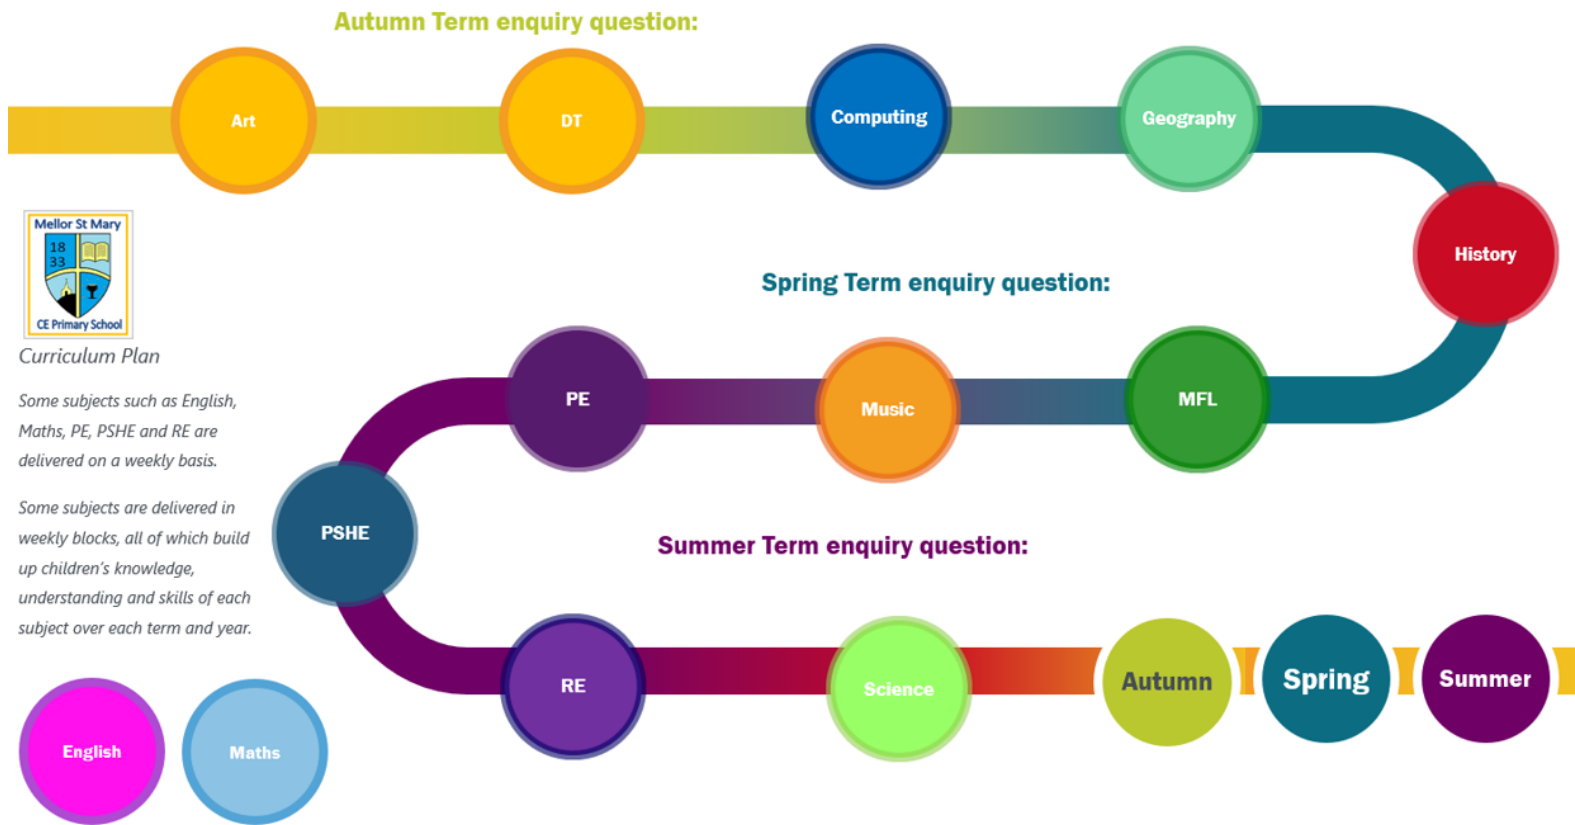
Autumn Term enquiry question:

Art

DT

Computing

Geography

Mellor St Mary
18
33
CE Primary School

Curriculum Plan

Some subjects such as English, Maths, PE, PSHE and RE are delivered on a weekly basis.

Some subjects are delivered in weekly blocks, all of which build up children's knowledge, understanding and skills of each subject over each term and year.

History

Spring Term enquiry question:

PE

Music

MFL

PSHE

Summer Term enquiry question:

RE

Science

Autumn

Spring

Summer

English

Maths